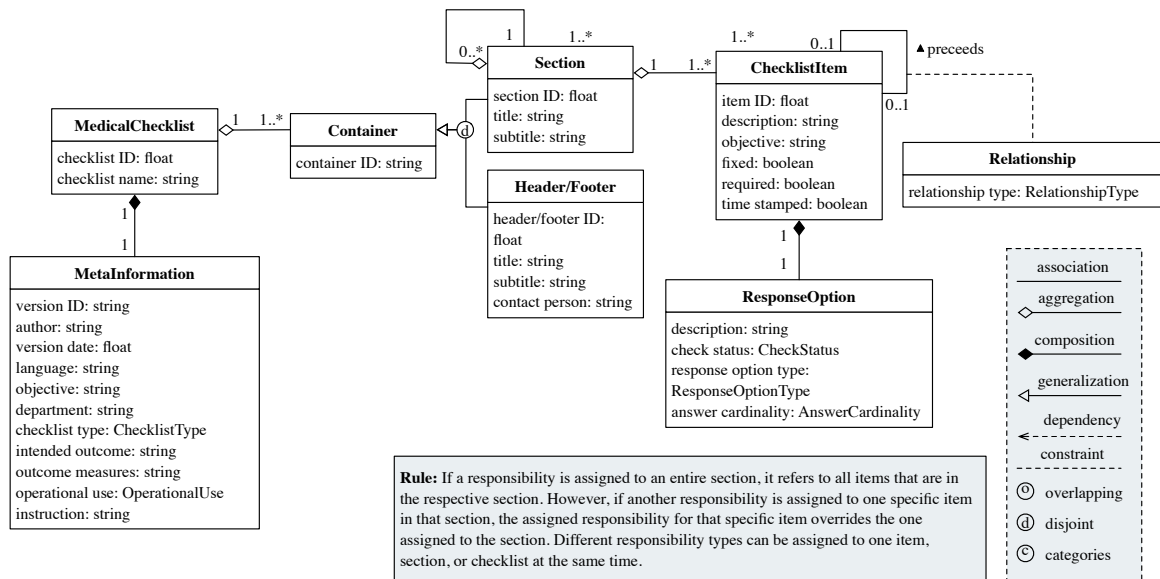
1 1..* 0..* Section section ID: float title: string subtitle: string

1 1..* 1..* 0..1 ▲preceeds 0..1

ChecklistItem
item ID: float
description: string
objective: string
fixed: boolean
required: boolean
time stamped: boolean

MedicalChecklist
checklist ID: float
checklist name: string

1 1..*

Container
container ID: string

d

Header/Footer
header/footer ID: float
title: string
subtitle: string
contact person: string

Relationship
relationship type: RelationshipType

1
1

MetaInformation
version ID: string
author: string
version date: float
language: string
objective: string
department: string
checklist type: ChecklistType
intended outcome: string
outcome measures: string
operational use: OperationalUse
instruction: string

1
1

ResponseOption
description: string
check status: CheckStatus
response option type: ResponseOptionType
answer cardinality: AnswerCardinality

association
aggregation
composition
generalization
dependency
constraint
o overlapping
d disjoint
c categories

**Rule:** If a responsibility is assigned to an entire section, it refers to all items that are in the respective section. However, if another responsibility is assigned to one specific item in that section, the assigned responsibility for that specific item overrides the one assigned to the section. Different responsibility types can be assigned to one item, section, or checklist at the same time.